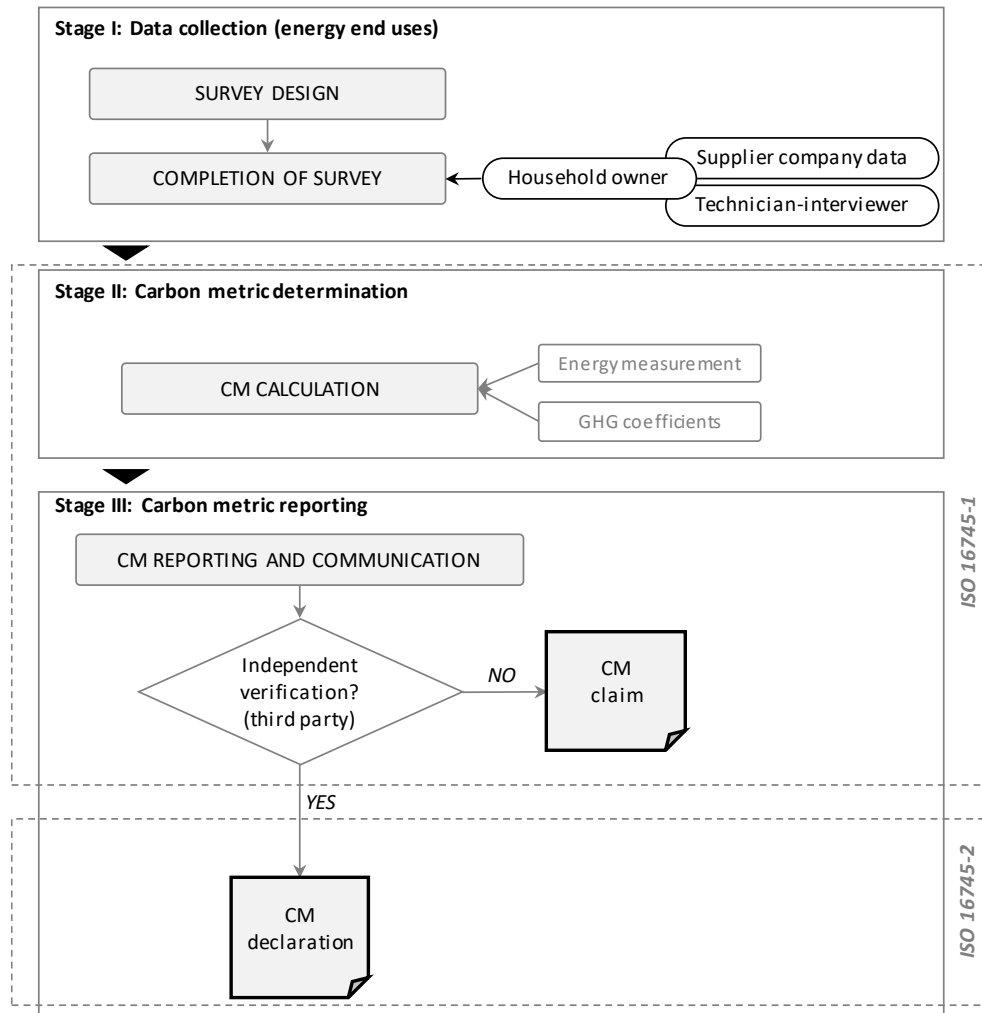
Stage I: Data collection (energy end uses)

SURVEY DESIGN

COMPLETION OF SURVEY

Household owner

Supplier company data

Technician-interviewer

Stage II: Carbon metric determination

CM CALCULATION

Energy measurement

GHG coefficients

Stage III: Carbon metric reporting

CM REPORTING AND COMMUNICATION

Independent verification? (third party)

NO

CM claim

YES

CM declaration

ISO 16745-1

ISO 16745-2